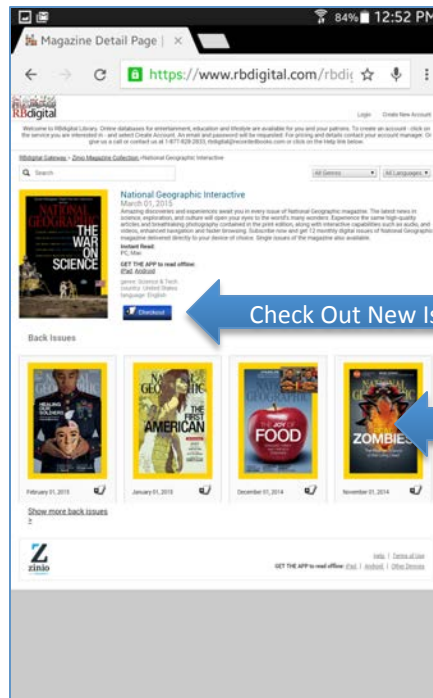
84% 12:52 PM

Magazine Detail Page | ×

https://www.rbdigital.com/rbdi

RBdigital

Login Create New Account

Welcome to RBdigital Library. Online databases for entertainment, education and lifestyle are available for you and your patrons. To create an account - click on the service you are interested in - and select Create Account. An email and password will be requested. For pricing and details contact your account manager. Or give us a call or contact us at 1-877-828-2833, rbdigital@recordedbooks.com or click on the Help link below.

RBdigital Gateway > Zinio Magazine Collection > National Geographic Interactive

Search

All Genres All Languages

National Geographic Interactive
March 01, 2015
Amazing discoveries and experiences await you in every issue of National Geographic magazine. The latest news in science, exploration, and culture will open your eyes to the world's many wonders. Experience the same high-quality articles and breathtaking photography contained in the print edition, along with interactive capabilities such as audio, and videos, enhanced navigation and faster browsing. Subscribe now and get 12 monthly digital issues of National Geographic magazine delivered directly to your device of choice. Single issues of the magazine also available.
Instant Read:
PC, Mac

GET THE APP to read offline:
iPad Android

Genre: Science & Tech
Country: United States
Language: English

NATIONAL GEOGRAPHIC
THE WAR ON SCIENCE

Checkout

Check Out New Is

Back Issues

HEALING OUR SOLDIERS
THE FIRST AMERICAN
THE JOY OF FOOD
ZOMBIES

February 01, 2015
January 01, 2015
December 01, 2014
November 01, 2014

Show more back issues

zinio

Help | Terms of Use
GET THE APP to read offline: iPad | Android | Other Devices